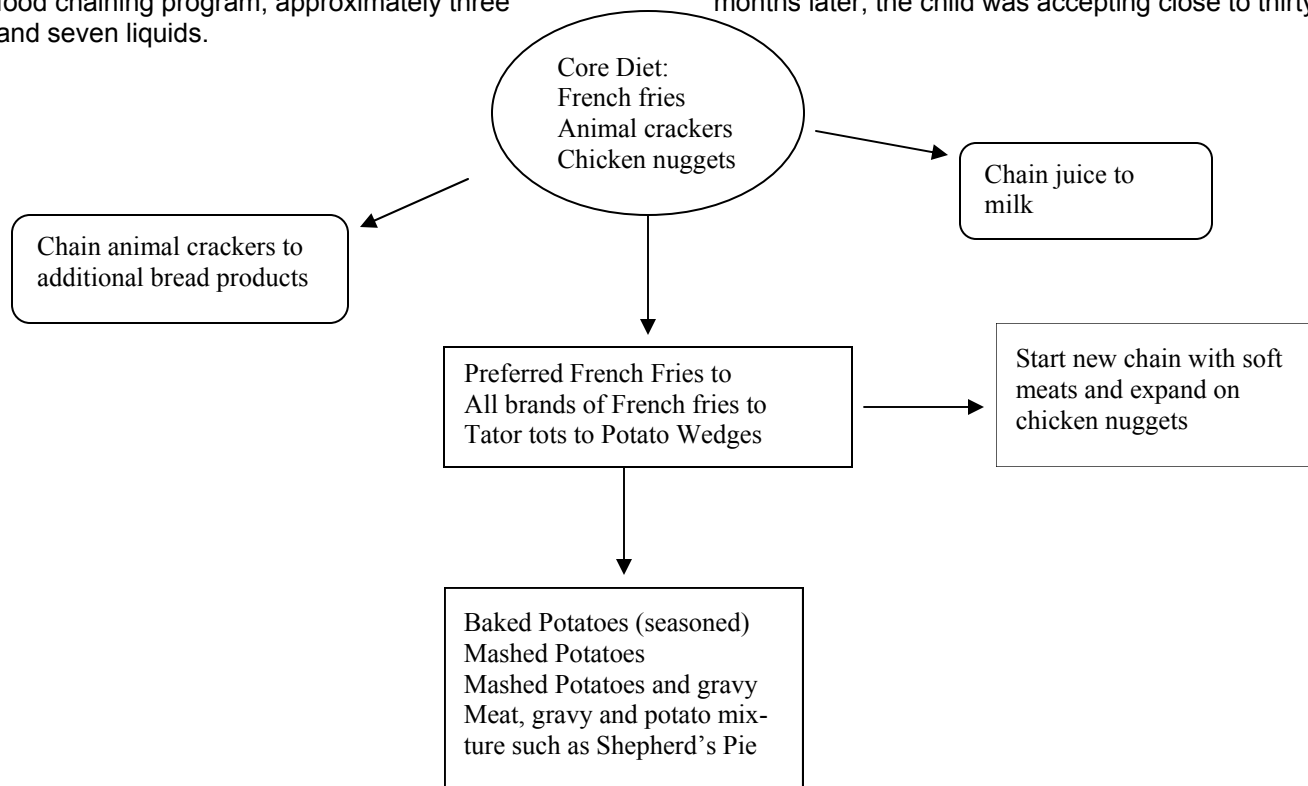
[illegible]ood chaining program, approximately three and seven liquids.

months later, the child was accepting close to thirty

Core Diet:
French fries
Animal crackers
Chicken nuggets

Chain juice to milk

Chain animal crackers to additional bread products

Preferred French Fries to
All brands of French fries to
Tator tots to Potato Wedges

Start new chain with soft meats and expand on chicken nuggets

Baked Potatoes (seasoned)
Mashed Potatoes
Mashed Potatoes and gravy
Meat, gravy and potato mixture such as Shepherd's Pie